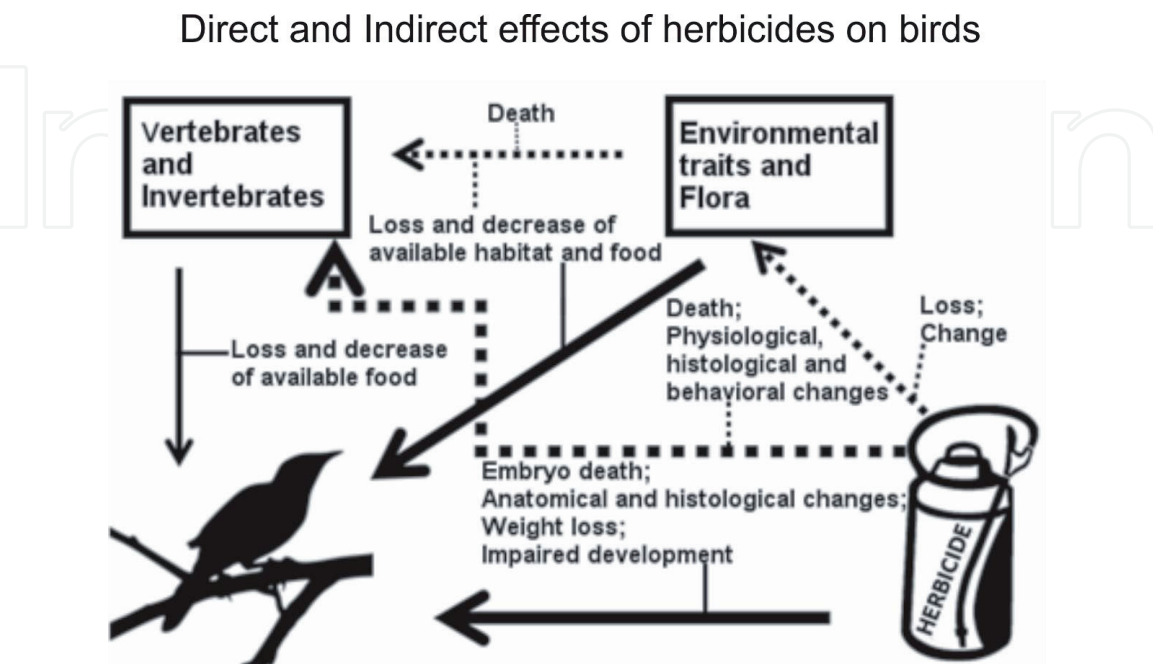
Direct and Indirect effects of herbicides on birds

Vertebrates and Invertebrates

Death

Environmental traits and Flora

Loss and decrease of available habitat and food

Loss and decrease of available food

Death; Physiological, histological and behavioral changes

Loss; Change

Embryo death; Anatomical and histological changes; Weight loss; Impaired development

HERBICIDE